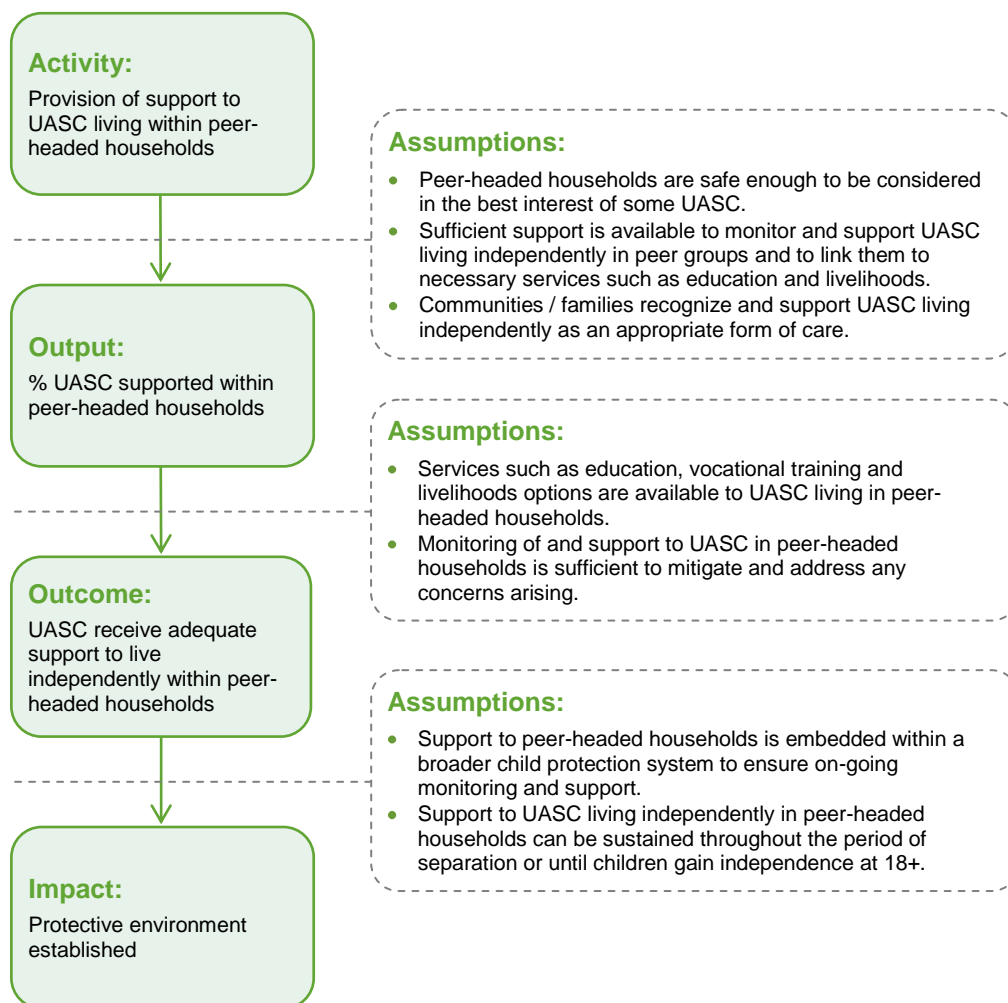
**Activity:**
Provision of support to UASC living within peer-headed households

**Assumptions:**
- Peer-headed households are safe enough to be considered in the best interest of some UASC.
- Sufficient support is available to monitor and support UASC living independently in peer groups and to link them to necessary services such as education and livelihoods.
- Communities / families recognize and support UASC living independently as an appropriate form of care.

**Output:**
% UASC supported within peer-headed households

**Assumptions:**
- Services such as education, vocational training and livelihoods options are available to UASC living in peer-headed households.
- Monitoring of and support to UASC in peer-headed households is sufficient to mitigate and address any concerns arising.

**Outcome:**
UASC receive adequate support to live independently within peer-headed households

**Assumptions:**
- Support to peer-headed households is embedded within a broader child protection system to ensure on-going monitoring and support.
- Support to UASC living independently in peer-headed households can be sustained throughout the period of separation or until children gain independence at 18+.

**Impact:**
Protective environment established